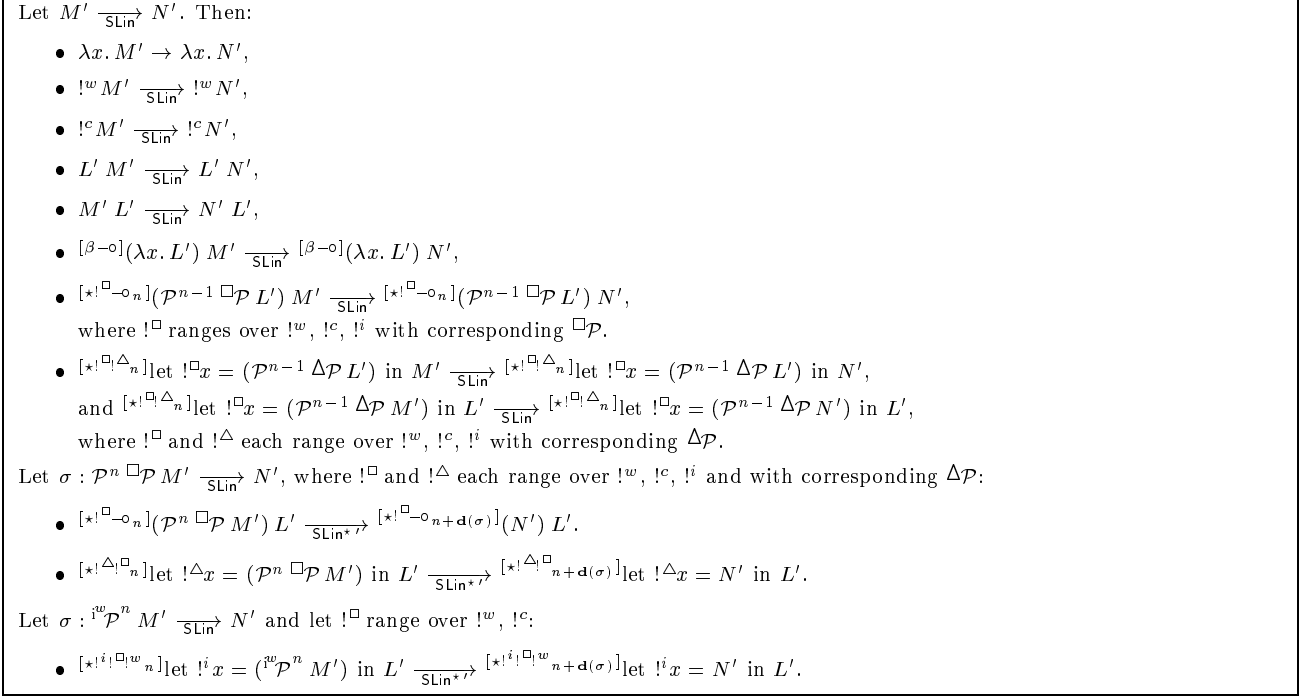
Let $M' \xrightarrow[\mathsf{SLin}]{} N'$. Then:

- $\lambda x.\, M' \to \lambda x.\, N'$,
- $!^w M' \xrightarrow[\mathsf{SLin}]{} !^w N'$,
- $!^c M' \xrightarrow[\mathsf{SLin}]{} !^c N'$,
- $L'\ M' \xrightarrow[\mathsf{SLin}]{} L'\ N'$,
- $M'\ L' \xrightarrow[\mathsf{SLin}]{} N'\ L'$,
- $^{[\beta-\circ]}(\lambda x.\, L')\ M' \xrightarrow[\mathsf{SLin}]{} {}^{[\beta-\circ]}(\lambda x.\, L')\ N'$,
- $^{[\star !^{\Box}-\circ_n]}(\mathcal{P}^{n-1}\ {}^{\Box}\mathcal{P}\ L')\ M' \xrightarrow[\mathsf{SLin}]{} {}^{[\star !^{\Box}-\circ_n]}(\mathcal{P}^{n-1}\ {}^{\Box}\mathcal{P}\ L')\ N'$,
where $!^{\Box}$ ranges over $!^w$, $!^c$, $!^i$ with corresponding ${}^{\Box}\mathcal{P}$.
- $^{[\star !^{\Box} !^{\triangle}{}_n]}$let $!^{\Box}x = (\mathcal{P}^{n-1}\ {}^{\triangle}\mathcal{P}\ L')$ in $M' \xrightarrow[\mathsf{SLin}]{} {}^{[\star !^{\Box} !^{\triangle}{}_n]}$let $!^{\Box}x = (\mathcal{P}^{n-1}\ {}^{\triangle}\mathcal{P}\ L')$ in $N'$,
and $^{[\star !^{\Box} !^{\triangle}{}_n]}$let $!^{\Box}x = (\mathcal{P}^{n-1}\ {}^{\triangle}\mathcal{P}\ M')$ in $L' \xrightarrow[\mathsf{SLin}]{} {}^{[\star !^{\Box} !^{\triangle}{}_n]}$let $!^{\Box}x = (\mathcal{P}^{n-1}\ {}^{\triangle}\mathcal{P}\ N')$ in $L'$,
where $!^{\Box}$ and $!^{\triangle}$ each range over $!^w$, $!^c$, $!^i$ with corresponding ${}^{\triangle}\mathcal{P}$.

Let $\sigma : \mathcal{P}^n\ {}^{\Box}\mathcal{P}\ M' \xrightarrow[\mathsf{SLin}]{} N'$, where $!^{\Box}$ and $!^{\triangle}$ each range over $!^w$, $!^c$, $!^i$ and with corresponding ${}^{\triangle}\mathcal{P}$:

- $^{[\star !^{\Box}-\circ_n]}(\mathcal{P}^n\ {}^{\Box}\mathcal{P}\ M')\ L' \xrightarrow[\mathsf{SLin}^{\star\prime}]{} {}^{[\star !^{\Box}-\circ_{n+\mathbf{d}(\sigma)}]}(N')\ L'$.
- $^{[\star !^{\triangle} !^{\Box}{}_n]}$let $!^{\triangle}x = (\mathcal{P}^n\ {}^{\Box}\mathcal{P}\ M')$ in $L' \xrightarrow[\mathsf{SLin}^{\star\prime}]{} {}^{[\star !^{\triangle} !^{\Box}{}_{n+\mathbf{d}(\sigma)}]}$let $!^{\triangle}x = N'$ in $L'$.

Let $\sigma : {}^{\mathrm{i}}\!\!{}^{w}\mathcal{P}^n\ M' \xrightarrow[\mathsf{SLin}]{} N'$ and let $!^{\Box}$ range over $!^w$, $!^c$:

- $^{[\star !^i !^{\Box} !^w{}_n]}$let $!^i x = ({}^{\mathrm{i}}\!\!{}^{w}\mathcal{P}^n\ M')$ in $L' \xrightarrow[\mathsf{SLin}^{\star\prime}]{} {}^{[\star !^i !^{\Box} !^w{}_{n+\mathbf{d}(\sigma)}]}$let $!^i x = N'$ in $L'$.